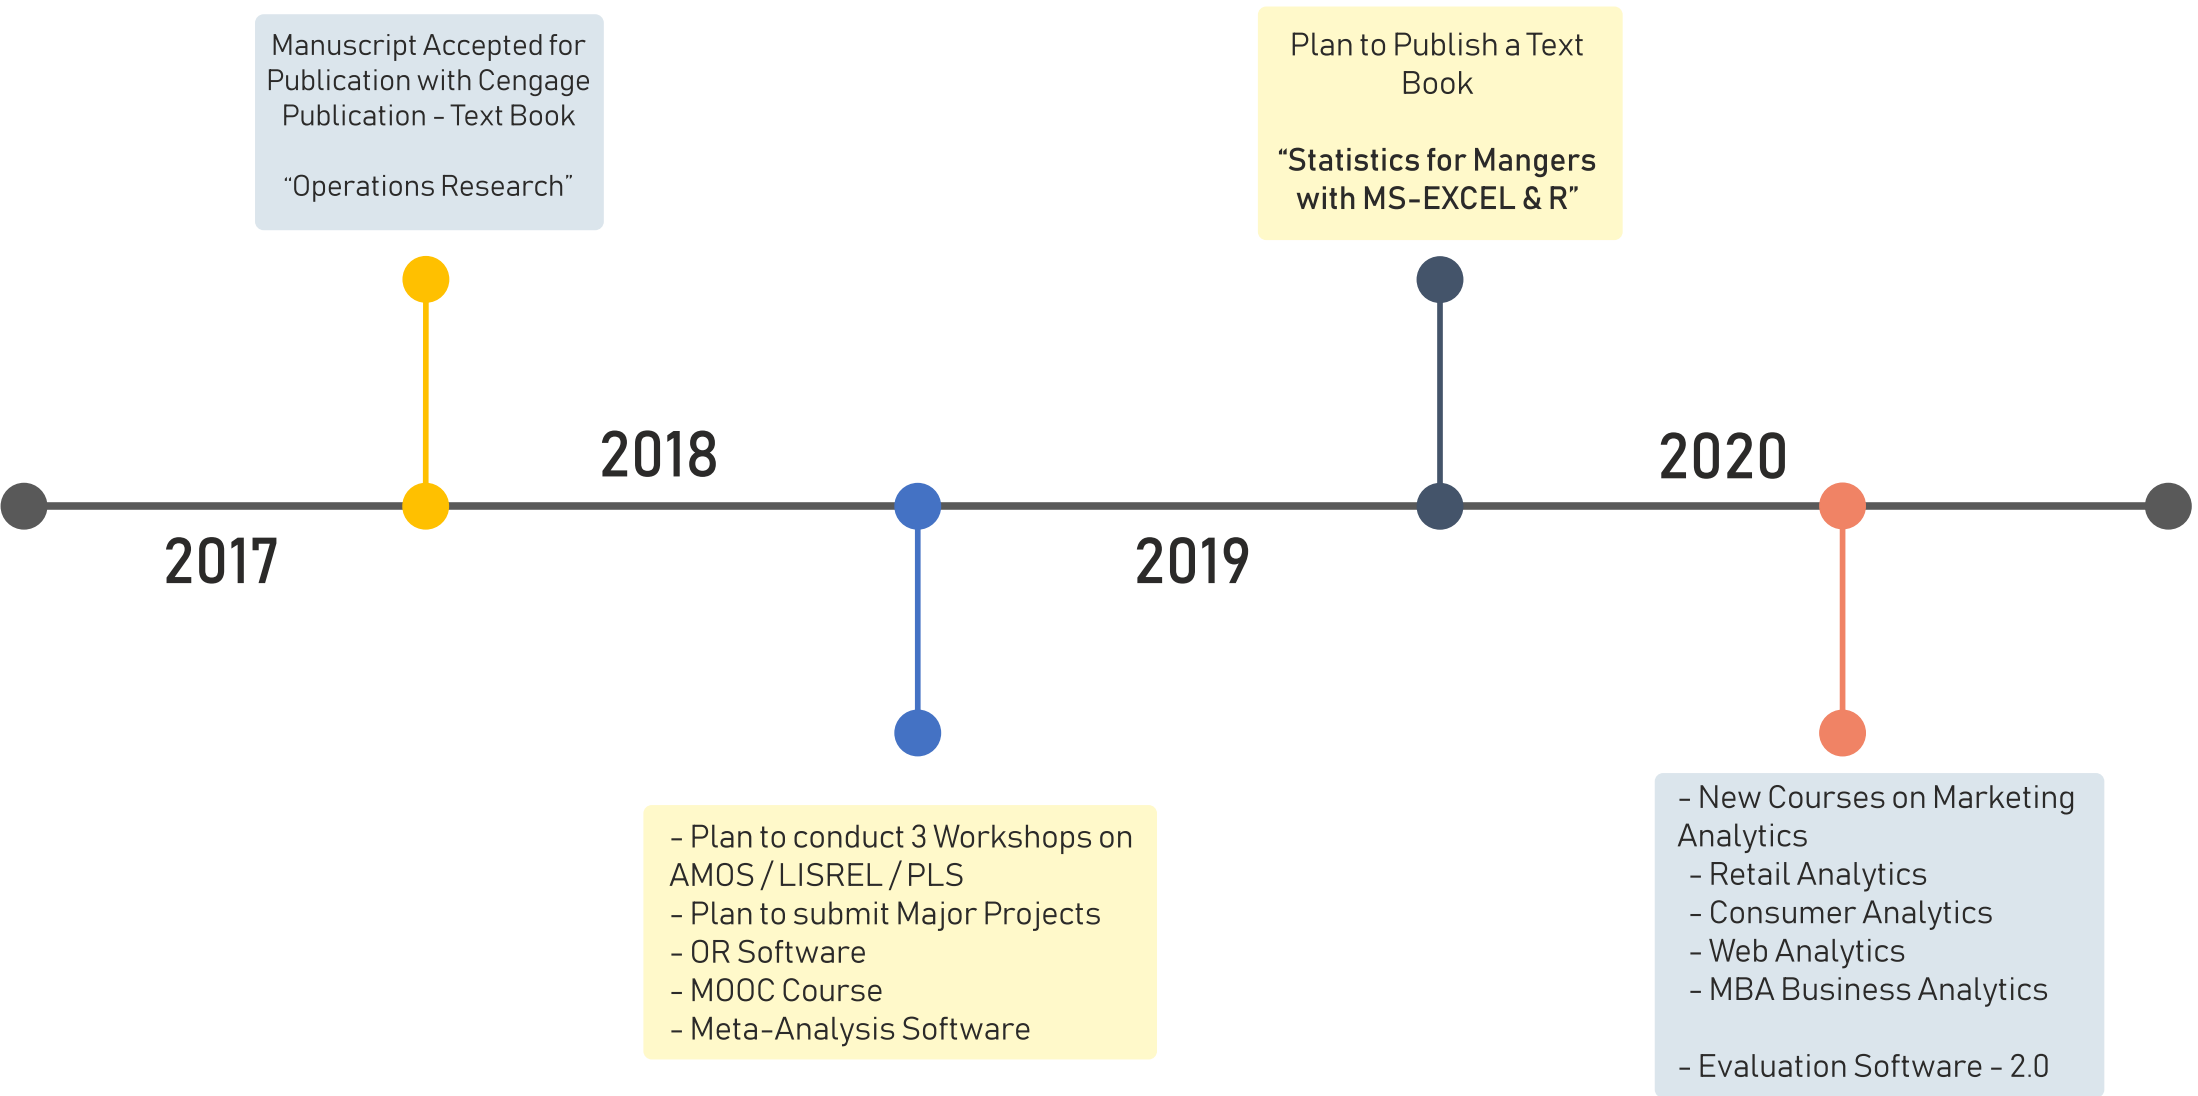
Manuscript Accepted for Publication with Cengage Publication - Text Book

"Operations Research"

Plan to Publish a Text Book

"Statistics for Mangers with MS-EXCEL & R"

2018

2020

2017

2019

- Plan to conduct 3 Workshops on AMOS / LISREL / PLS
- Plan to submit Major Projects
- OR Software
- MOOC Course
- Meta-Analysis Software

- New Courses on Marketing Analytics
- Retail Analytics
- Consumer Analytics
- Web Analytics
- MBA Business Analytics

- Evaluation Software - 2.0